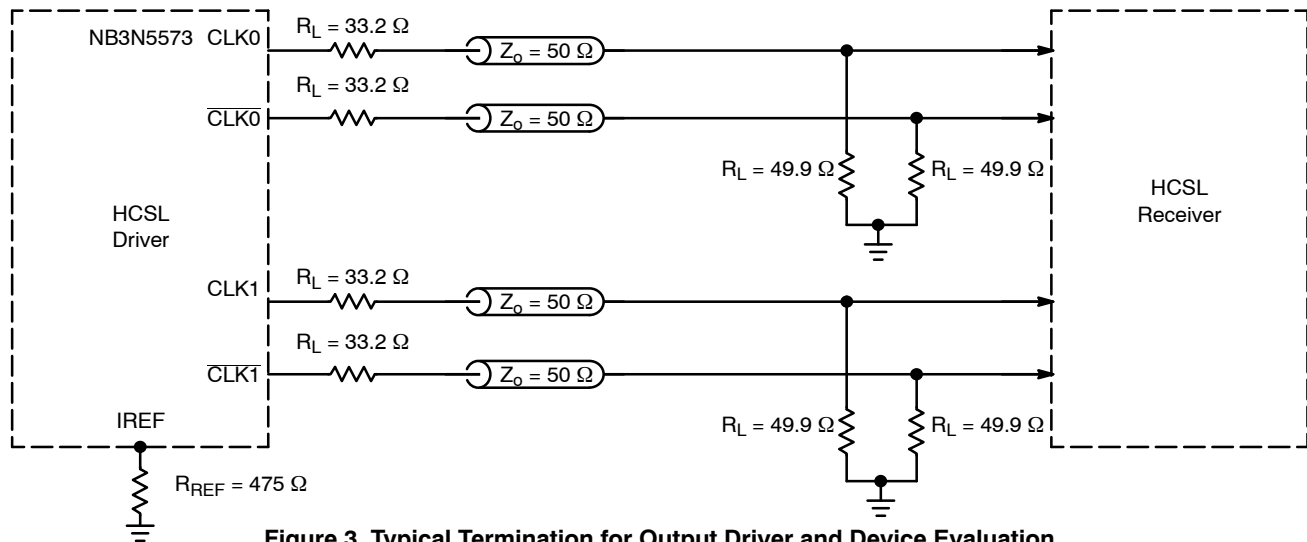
NB3N5573 CLK0

$R_L = 33.2\ \Omega$

$Z_o = 50\ \Omega$

$\overline{CLK0}$

$R_L = 33.2\ \Omega$

$Z_o = 50\ \Omega$

$R_L = 49.9\ \Omega$

$R_L = 49.9\ \Omega$

HCSL Driver

HCSL Receiver

CLK1

$R_L = 33.2\ \Omega$

$Z_o = 50\ \Omega$

$\overline{CLK1}$

$R_L = 33.2\ \Omega$

$Z_o = 50\ \Omega$

IREF

$R_L = 49.9\ \Omega$

$R_L = 49.9\ \Omega$

$R_{REF} = 475\ \Omega$

Figure 3. Typical Termination for Output Driver and Device Evaluation